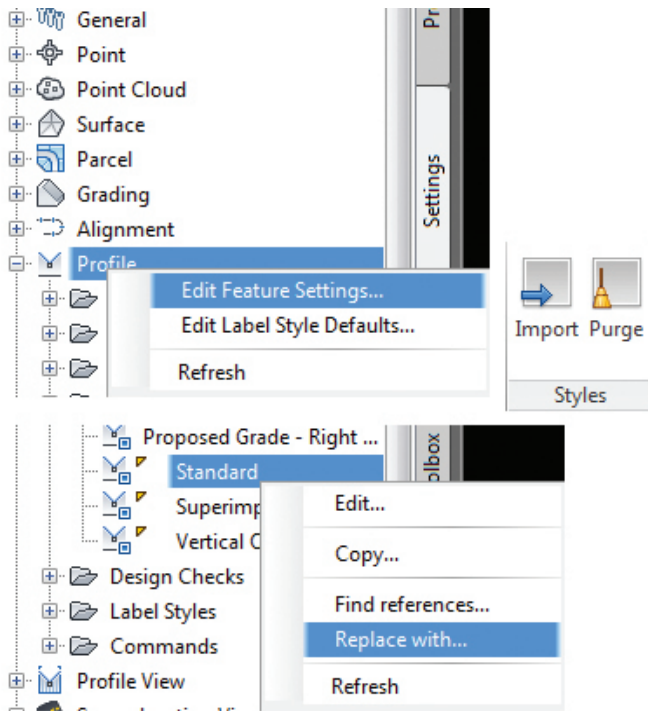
General
Point
Point Cloud
Surface
Parcel
Grading
Alignment
Profile
Edit Feature Settings...
Edit Label Style Defaults...
Refresh
Pr
Settings
Import
Purge
Styles

Proposed Grade - Right ...
Standard
Superimp
Vertical C
Design Checks
Label Styles
Commands
Profile View
Edit...
Copy...
Find references...
Replace with...
Refresh
lbox